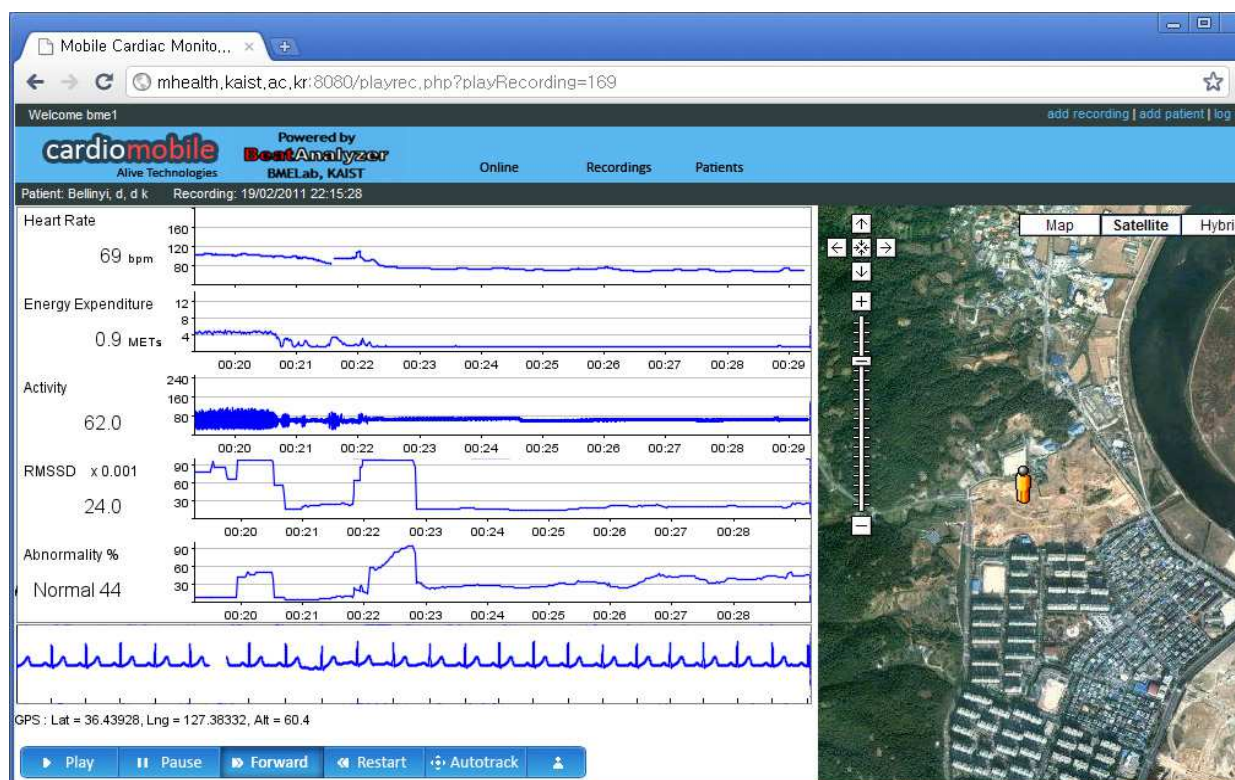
Mobile Cardiac Monito... ×

mhealth.kaist.ac.kr:8080/playrec.php?playRecording=169

Welcome bme1

add recording | add patient | log

cardiomobile
Alive Technologies

Powered by
BeatAnalyzer
BMELab, KAIST

Online Recordings Patients

Patient: Bellinyi, d, d k Recording: 19/02/2011 22:15:28

Heart Rate
69 bpm
160
120
80

Energy Expenditure
0.9 METs
12
8
4
00:20 00:21 00:22 00:23 00:24 00:25 00:26 00:27 00:28 00:29

Activity
62.0
240
160
80
00:20 00:21 00:22 00:23 00:24 00:25 00:26 00:27 00:28 00:29

RMSSD x 0.001
24.0
90
60
30
00:20 00:21 00:22 00:23 00:24 00:25 00:26 00:27 00:28

Abnormality %
Normal 44
90
60
30
00:20 00:21 00:22 00:23 00:24 00:25 00:26 00:27 00:28

GPS : Lat = 36.43928, Lng = 127.38332, Alt = 60.4

Play Pause Forward Restart Autotrack

Map Satellite Hybri